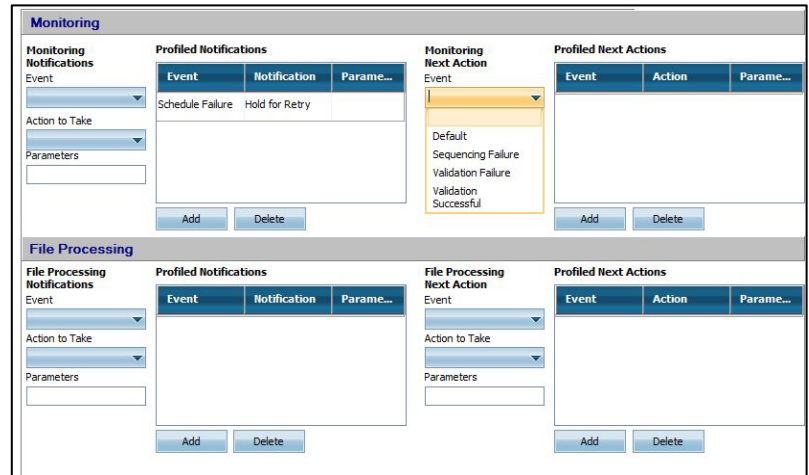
Monitoring

Monitoring Notifications
Event

Action to Take

Parameters

Profiled Notifications

| Event | Notification | Parame... |
|---|---|---|
| Schedule Failure | Hold for Retry | |

Add Delete

Monitoring Next Action
Event

Default
Sequencing Failure
Validation Failure
Validation Successful

Profiled Next Actions

| Event | Action | Parame... |
|---|---|---|

Add Delete

File Processing

File Processing Notifications
Event

Action to Take

Parameters

Profiled Notifications

| Event | Notification | Parame... |
|---|---|---|

Add Delete

File Processing Next Action
Event

Action to Take

Parameters

Profiled Next Actions

| Event | Action | Parame... |
|---|---|---|

Add Delete